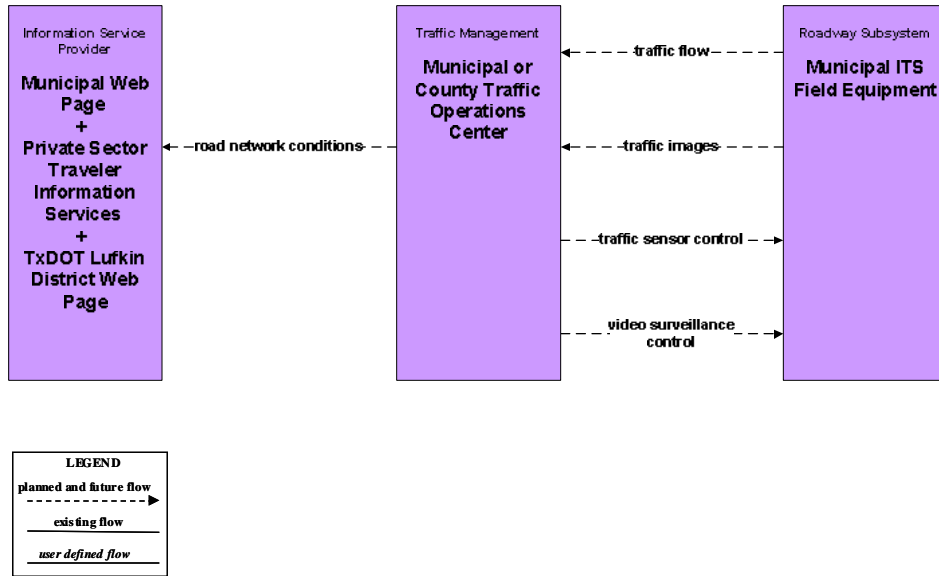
Information Service Provider

Municipal Web Page
+
Private Sector Traveler Information Services
+
TxDOT Lufkin District Web Page

Traffic Management

Municipal or County Traffic Operations Center

Roadway Subsystem

Municipal ITS Field Equipment

road network conditions

traffic flow

traffic images

traffic sensor control

video surveillance control

LEGEND

planned and future flow

existing flow

user defined flow